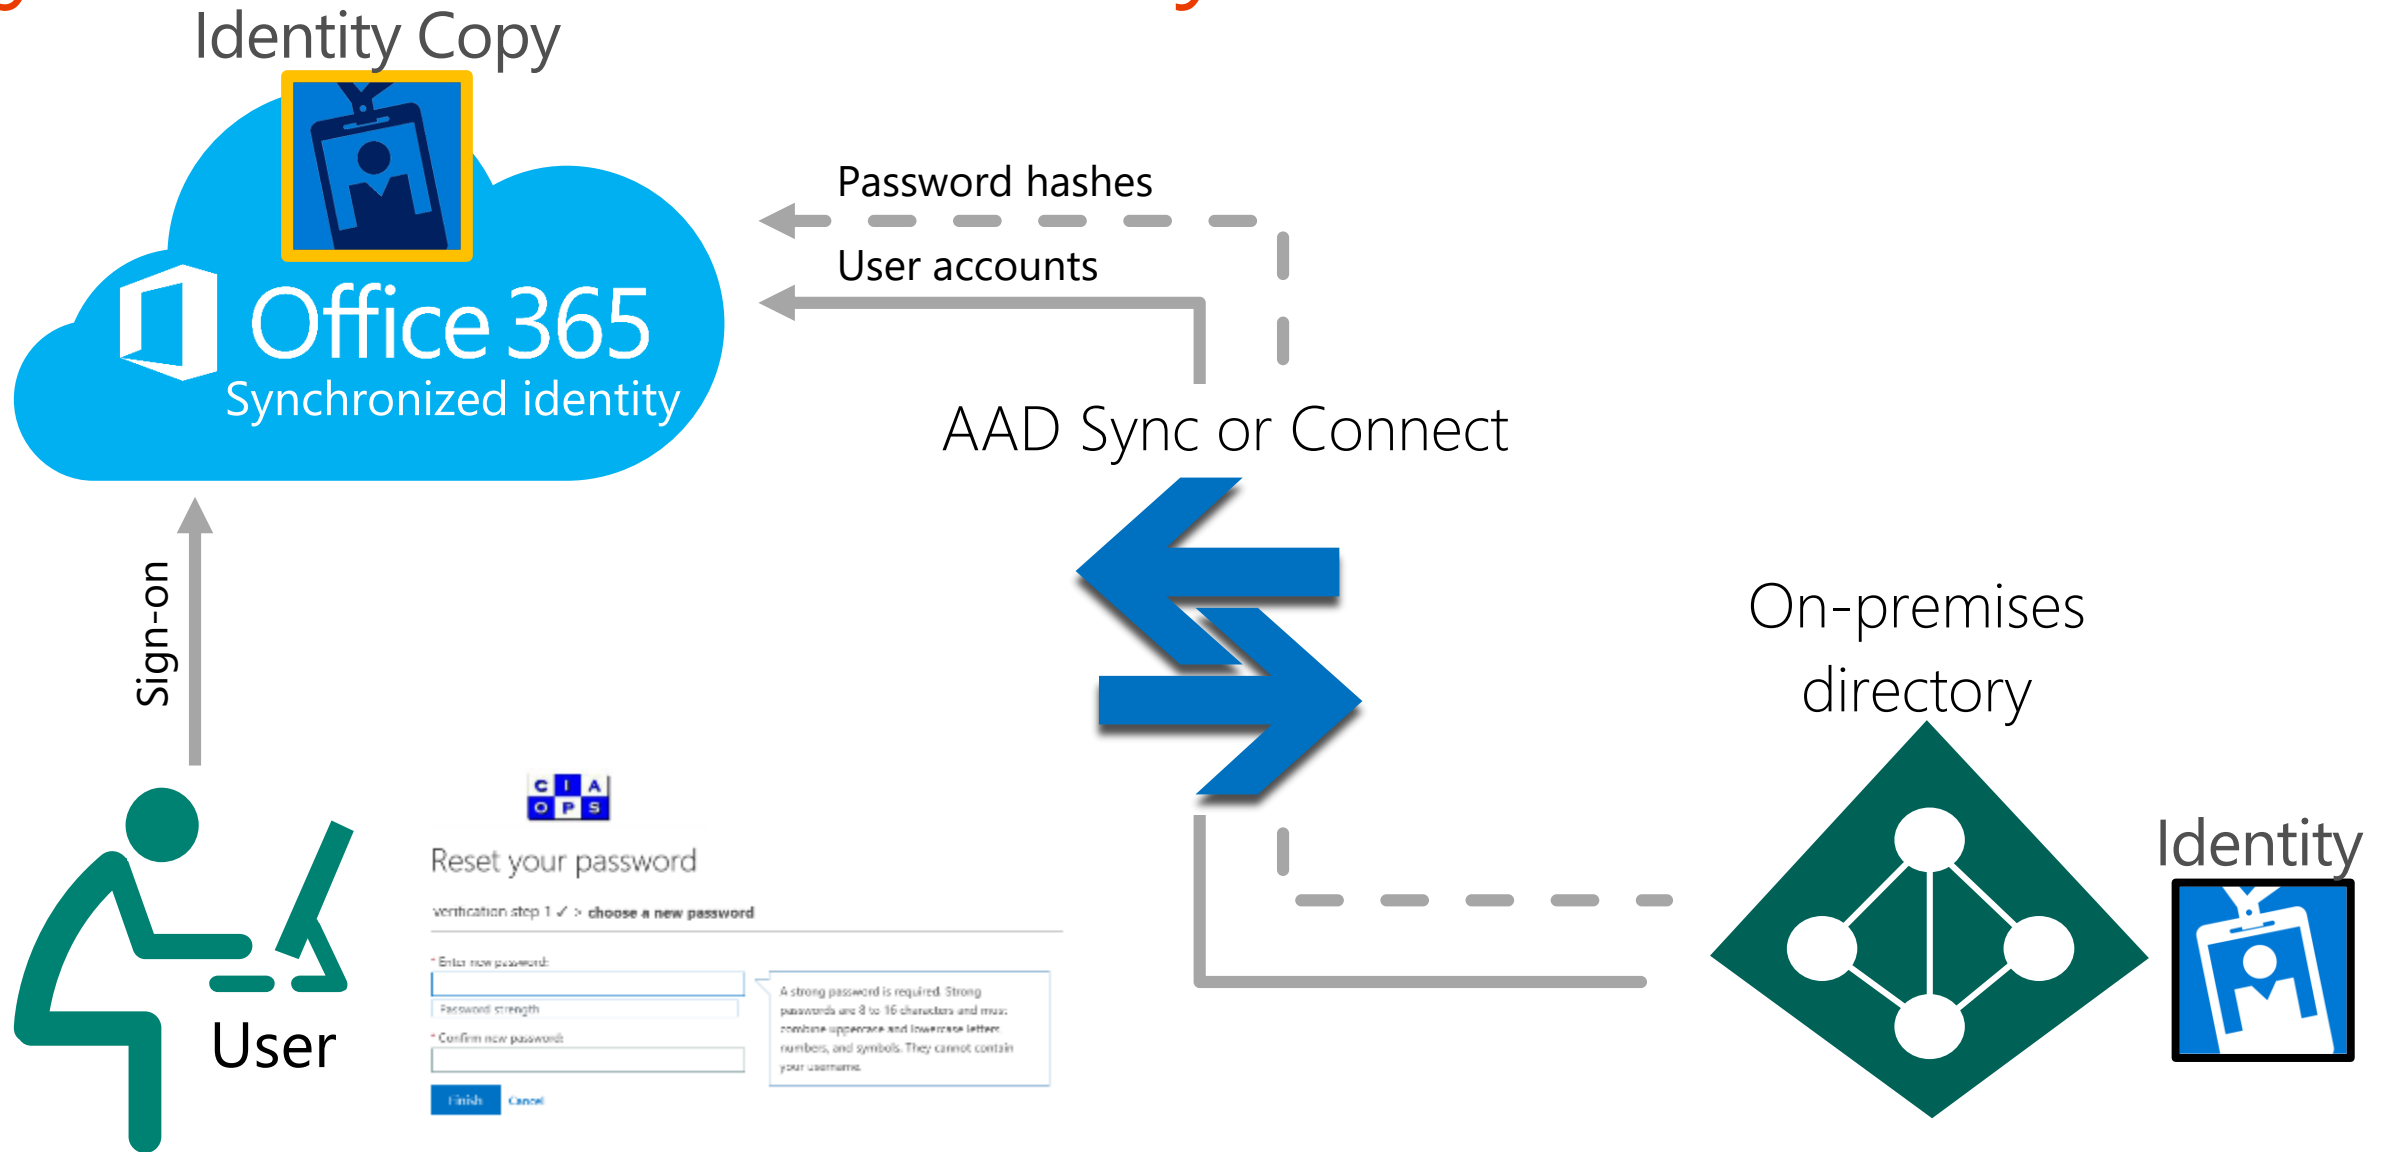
Identity Copy

Office 365

Synchronized identity

Password hashes

User accounts

AAD Sync or Connect

Sign-on

On-premises directory

Identity

User

C I A
O P S

Reset your password

verification step 1 ✓ > choose a new password

* Enter new password:

Password strength

* Confirm new password:

A strong password is required. Strong passwords are 8 to 16 characters and must combine uppercase and lowercase letters, numbers, and symbols. They cannot contain your username.

Finish Cancel